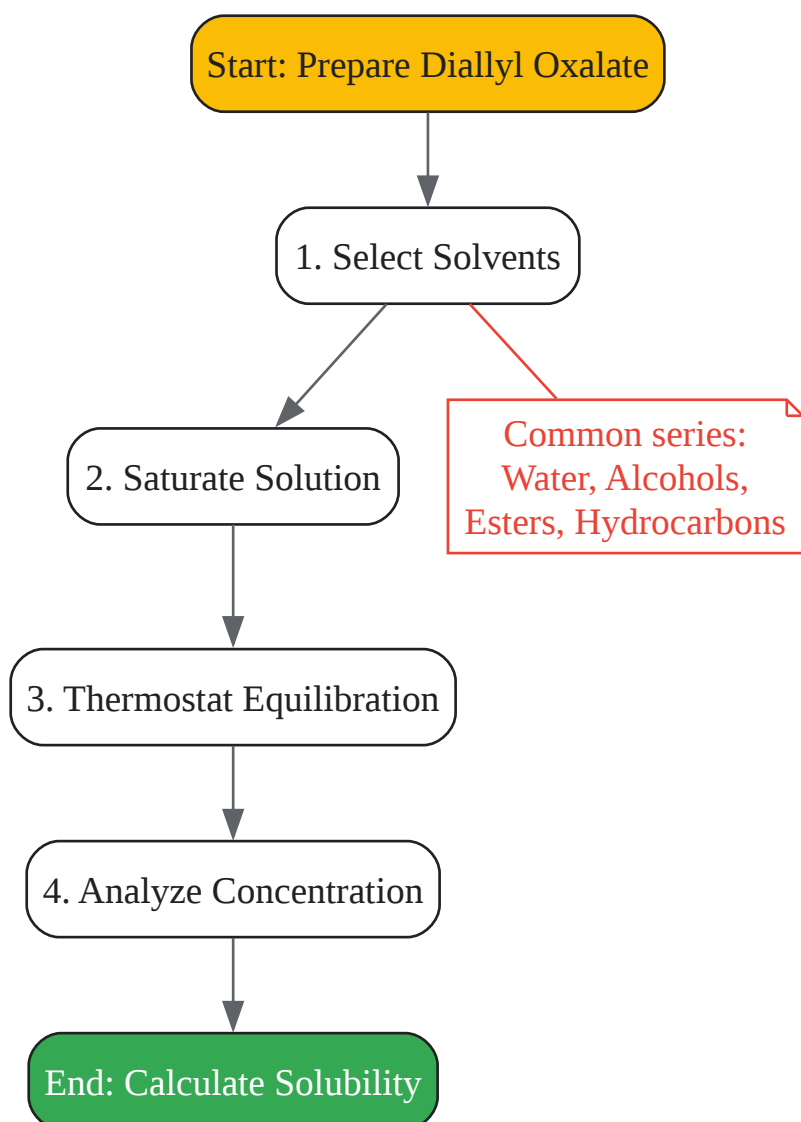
Start: Prepare Diallyl Oxalate

1. Select Solvents

Common series:
Water, Alcohols,
Esters, Hydrocarbons

2. Saturate Solution

3. Thermostat Equilibration

4. Analyze Concentration

End: Calculate Solubility